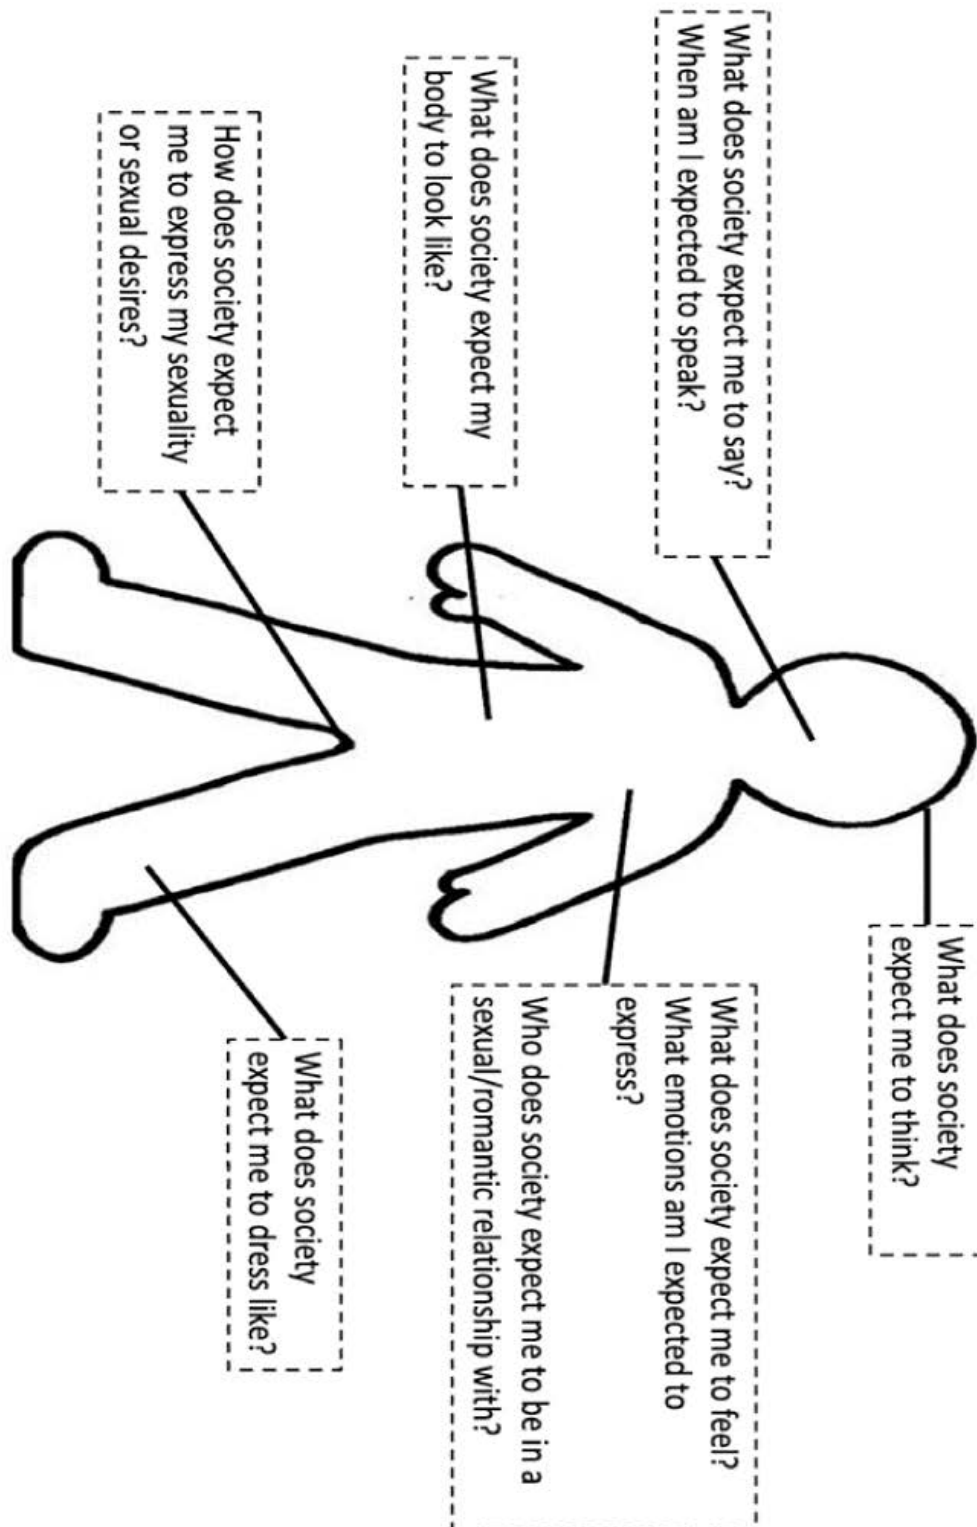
What does society expect me to think?

What does society expect me to say?
When am I expected to speak?

What does society expect my body to look like?

How does society expect me to express my sexuality or sexual desires?

What does society expect me to feel?
What emotions am I expected to express?
Who does society expect me to be in a sexual/romantic relationship with?

What does society expect me to dress like?